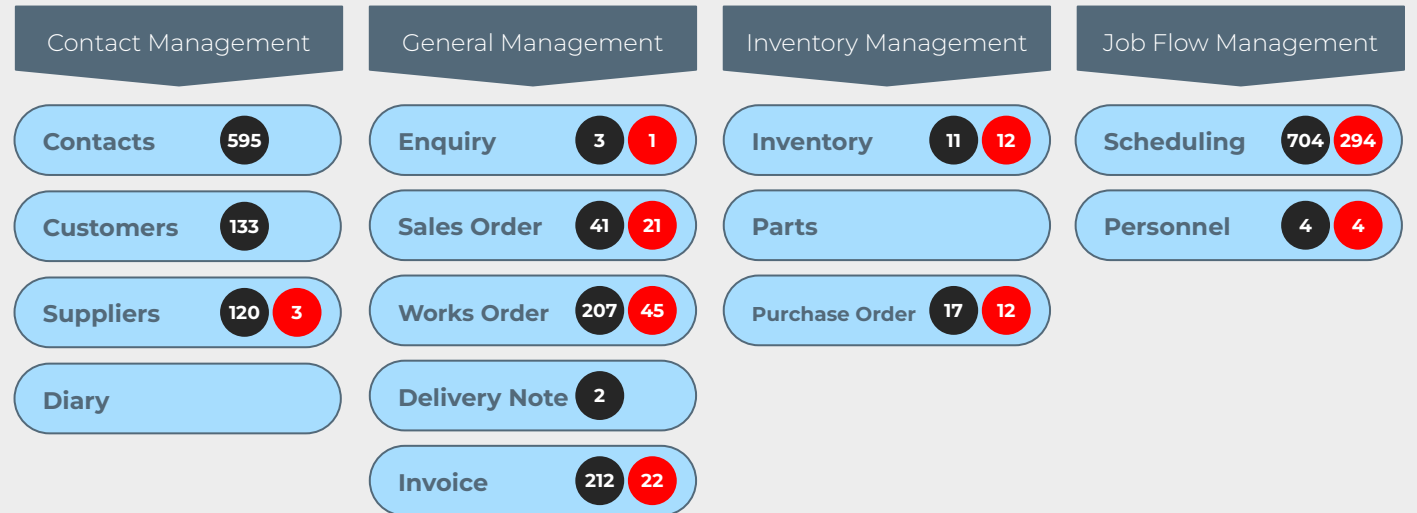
Contact Management

Contacts 595

Customers 133

Suppliers 120 3

Diary

General Management

Enquiry 3 1

Sales Order 41 21

Works Order 207 45

Delivery Note 2

Invoice 212 22

Inventory Management

Inventory 11 12

Parts

Purchase Order 17 12

Job Flow Management

Scheduling 704 294

Personnel 4 4